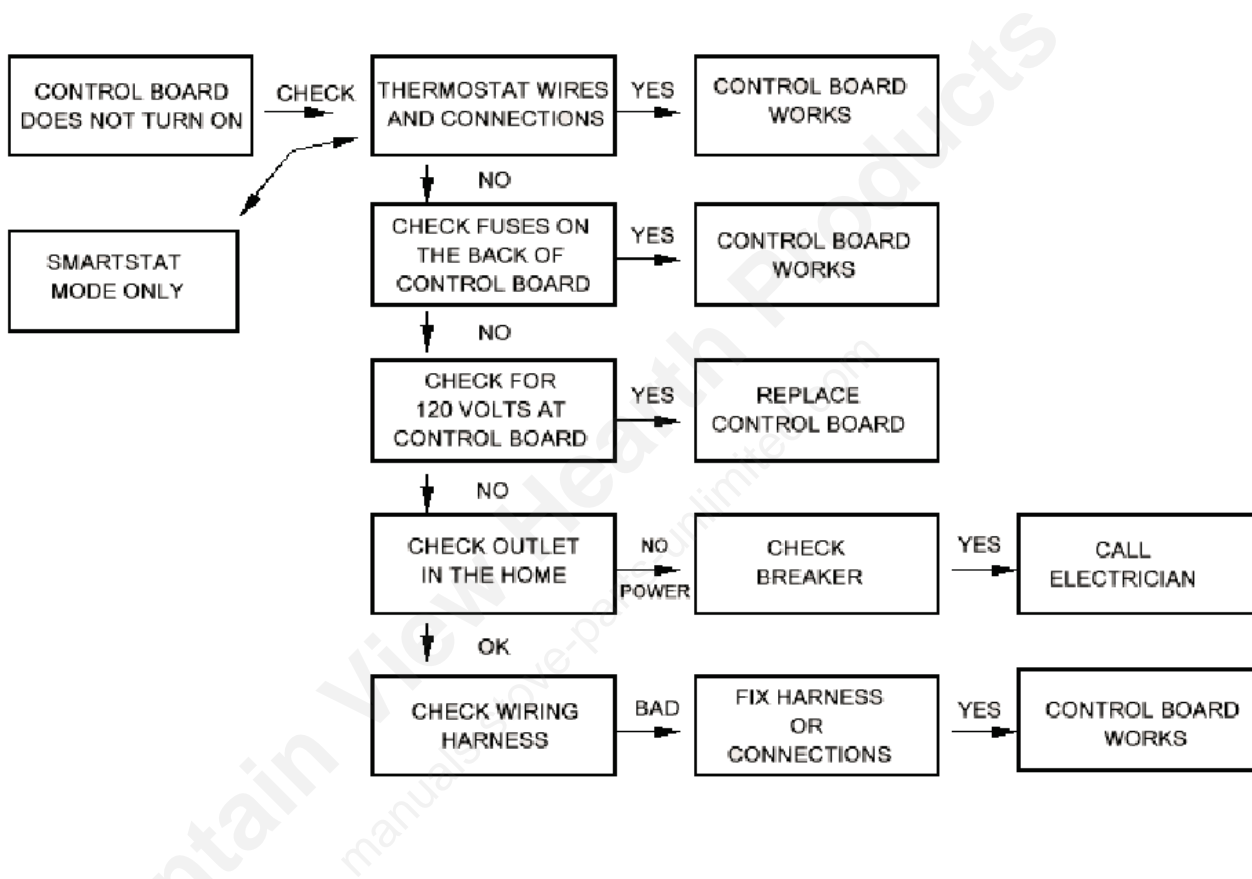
CONTROL BOARD DOES NOT TURN ON

CHECK

THERMOSTAT WIRES AND CONNECTIONS

YES

CONTROL BOARD WORKS

SMARTSTAT MODE ONLY

NO

CHECK FUSES ON THE BACK OF CONTROL BOARD

YES

CONTROL BOARD WORKS

NO

CHECK FOR 120 VOLTS AT CONTROL BOARD

YES

REPLACE CONTROL BOARD

NO

CHECK OUTLET IN THE HOME

NO POWER

CHECK BREAKER

YES

CALL ELECTRICIAN

OK

CHECK WIRING HARNESS

BAD

FIX HARNESS OR CONNECTIONS

YES

CONTROL BOARD WORKS

Mountain View Health Products

manualsstove-partsunlimited.com